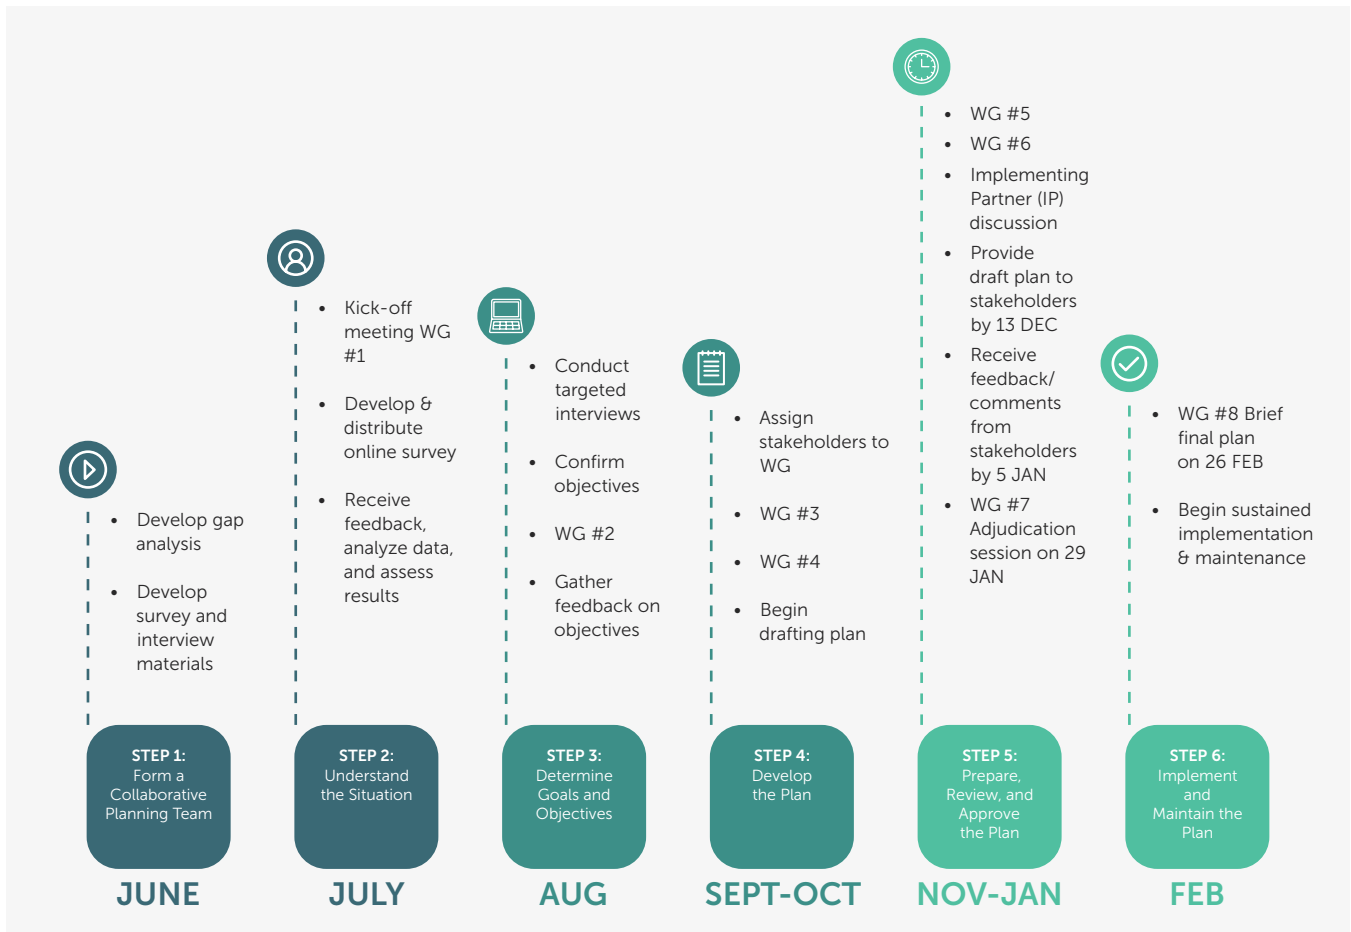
- Develop gap analysis
- Develop survey and interview materials

STEP 1: Form a Collaborative Planning Team

JUNE

- Kick-off meeting WG #1
- Develop & distribute online survey
- Receive feedback, analyze data, and assess results

STEP 2: Understand the Situation

JULY

- Conduct targeted interviews
- Confirm objectives
- WG #2
- Gather feedback on objectives

STEP 3: Determine Goals and Objectives

AUG

- Assign stakeholders to WG
- WG #3
- WG #4
- Begin drafting plan

STEP 4: Develop the Plan

SEPT-OCT

- WG #5
- WG #6
- Implementing Partner (IP) discussion
- Provide draft plan to stakeholders by 13 DEC
- Receive feedback/ comments from stakeholders by 5 JAN
- WG #7 Adjudication session on 29 JAN

STEP 5: Prepare, Review, and Approve the Plan

NOV-JAN

- WG #8 Brief final plan on 26 FEB
- Begin sustained implementation & maintenance

STEP 6: Implement and Maintain the Plan

FEB